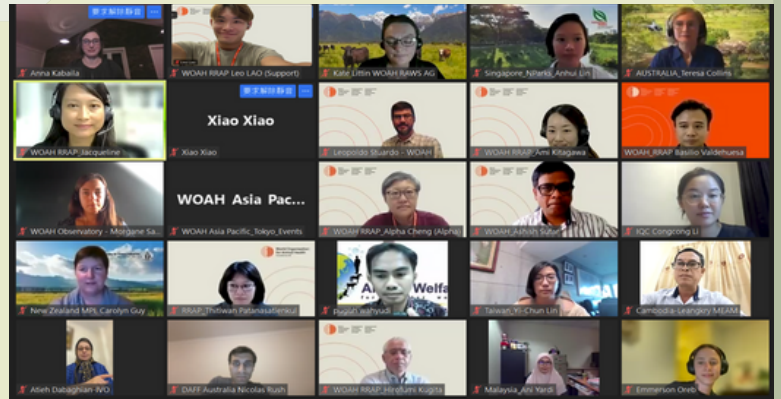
要求解除静音
Anna Kaballa
WOAH RRAP Leo LAO (Support)
Kate Littin WOAH RAWS AG
Singapore_NParks_Anhui Lin
AUSTRALIA_Teresa Collins
要求解除静音
WOAH RRAP_Jacqueline
Xiao Xiao
Xiao Xiao
Leopoldo Stuardo - WOAH
WOAH RRAP_Ami Kitagawa
WOAH_RRAP Basilio Valdehuesa
WOAH Observatory - Morgane Sa...
WOAH Asia Pac...
WOAH Asia Pacific_Tokyo_Events
WOAH RRAP_Alpha Cheng (Alpha)
WOAH_Ashish Sutar
IQC Congcong Li
New Zealand MPI_Carolyn Guy
RRAP_Thitiwan Patanasatienku
Animal Welfa
Hasan wahyudi
Taiwan_Yi-Chun Lin
Cambodia-Leangkry MEAM
Atieh Dabaghian IVO
DAFF Australia Nicolas Rush
WOAH RRAP_Hirofumi Kugita
Malaysia_Ani Yardi
Emmerson Oreb